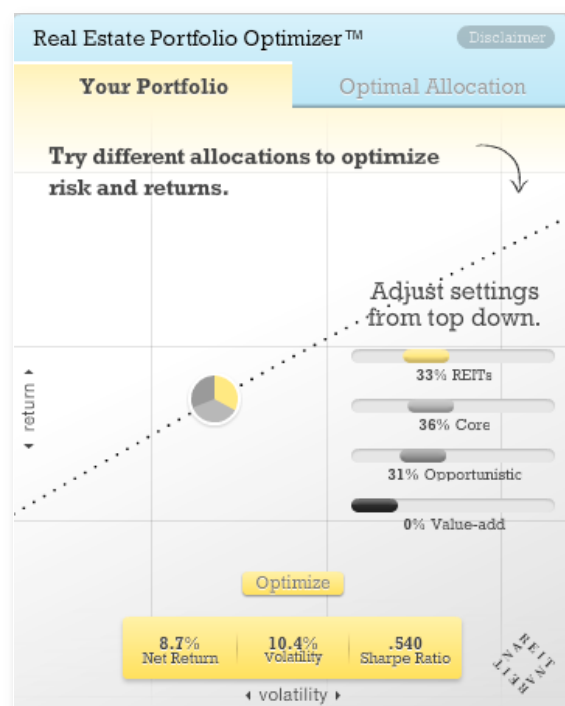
Real Estate Portfolio Optimizer™

Disclaimer

Your Portfolio

Optimal Allocation

Try different allocations to optimize risk and returns.

Adjust settings from top down.

◂ return ▸

33% REITs

36% Core

31% Opportunistic

0% Value-add

Optimize

8.7%
Net Return

10.4%
Volatility

.540
Sharpe Ratio

◂ volatility ▸

NAREIT